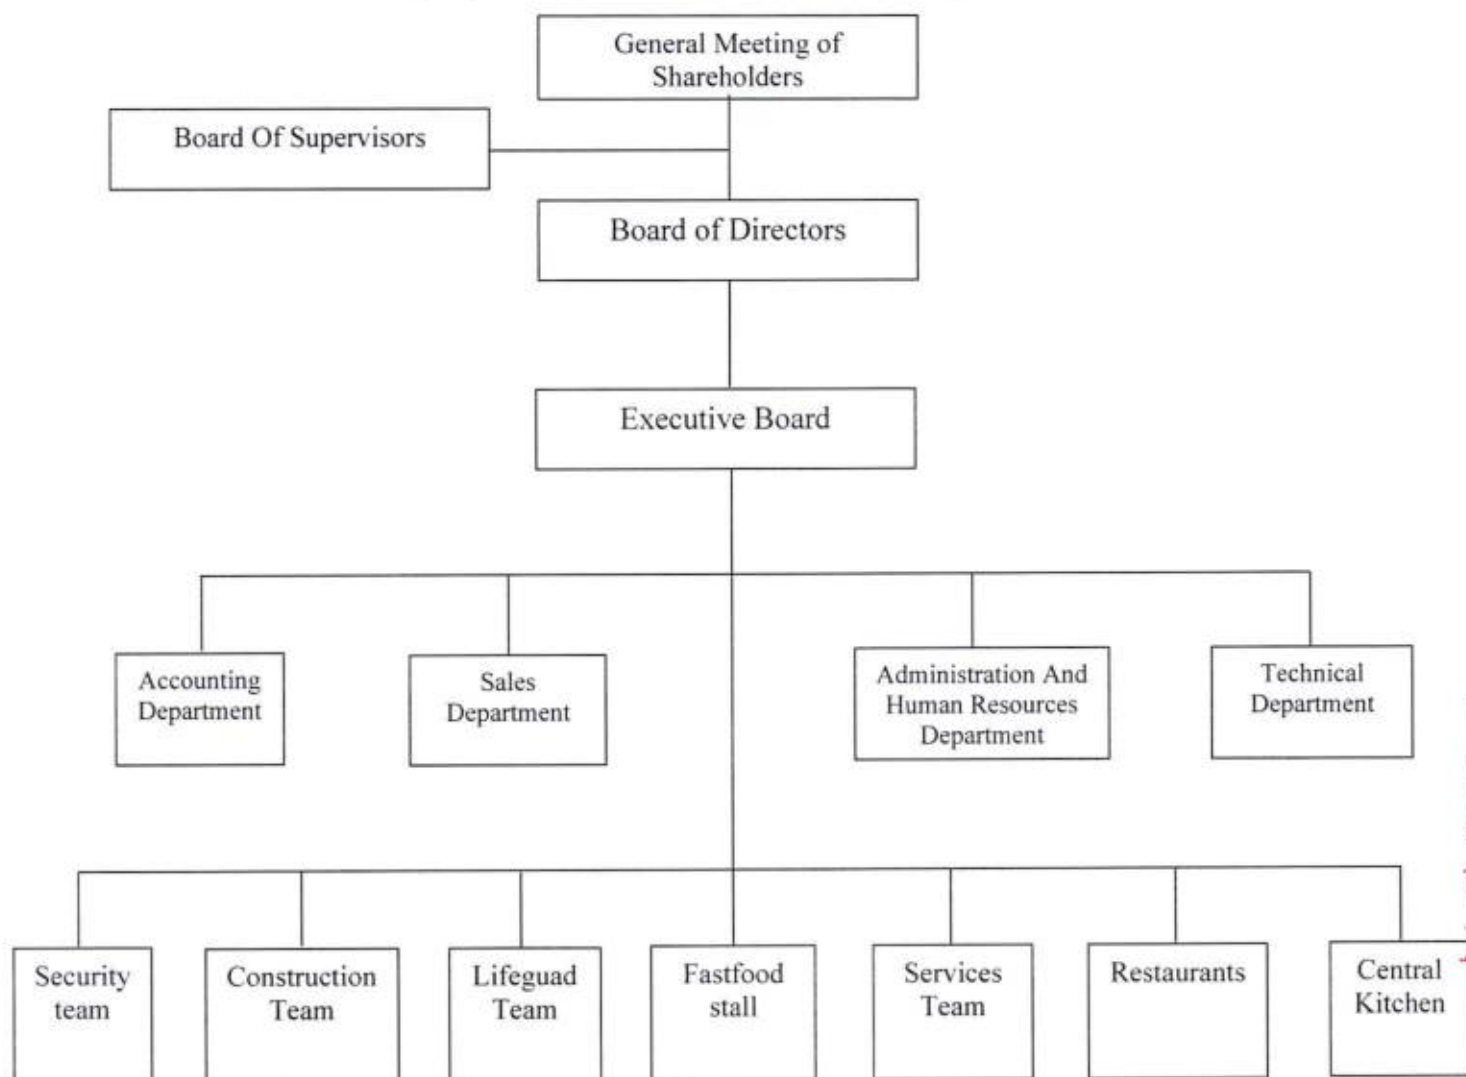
General Meeting of Shareholders

Board Of Supervisors

Board of Directors

Executive Board

Accounting Department

Sales Department

Administration And Human Resources Department

Technical Department

Security team

Construction Team

Lifeguad Team

Fastfood stall

Services Team

Restaurants

Central Kitchen